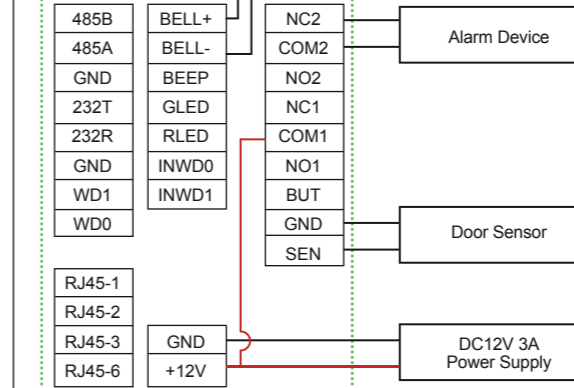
485B
485A
GND
232T
232R
GND
WD1
WD0

BELL+
BELL-
BEEP
GLED
RLED
INWD0
INWD1

NC2
COM2
NO2
NC1
COM1
NO1
BUT
GND
SEN

Alarm Device

Door Sensor

RJ45-1
RJ45-2
RJ45-3
RJ45-6

GND
+12V

DC12V 3A
Power Supply